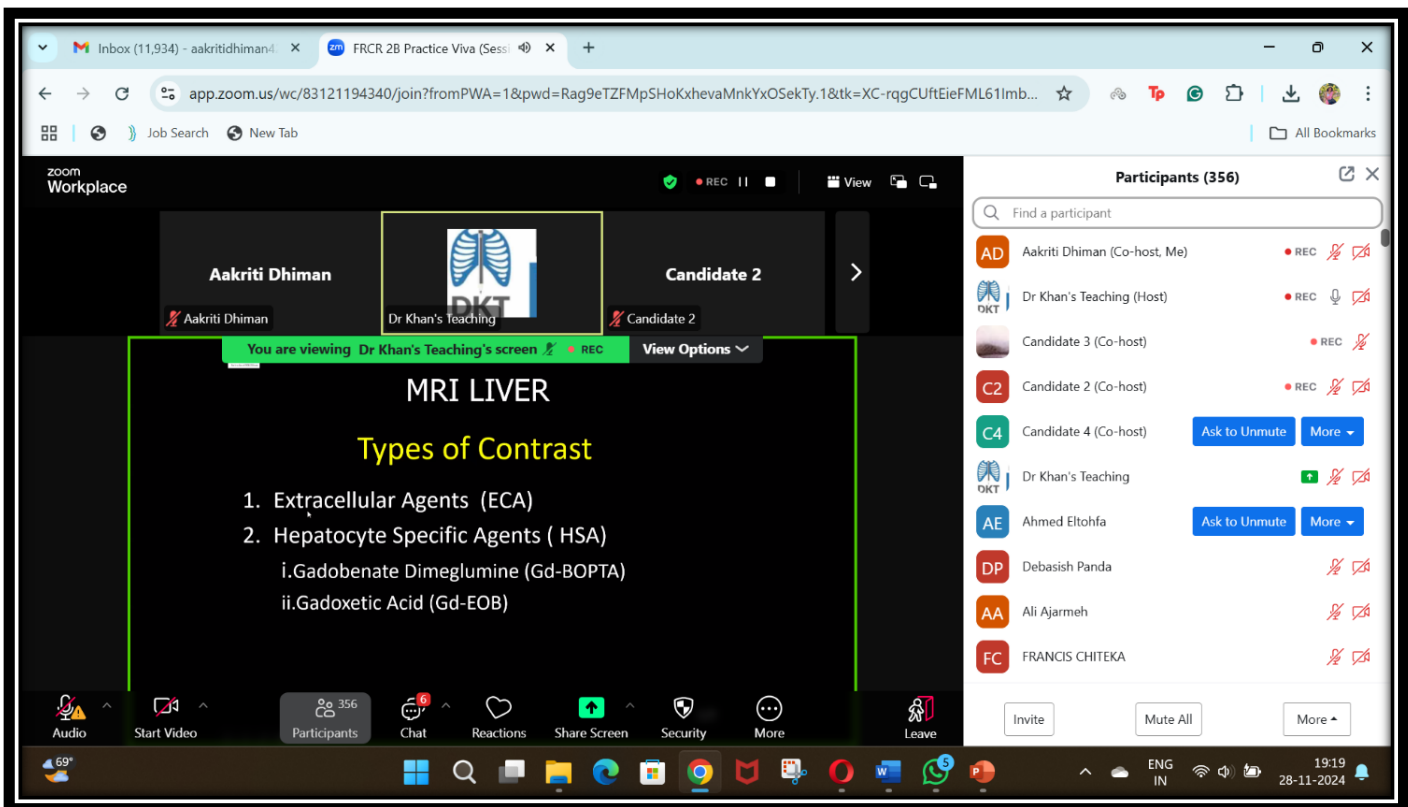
Inbox (11,934) - aakritidhiman4 ×
FRCR 2B Practice Viva (Sess ×
+
app.zoom.us/wc/83121194340/join?fromPWA=1&pwd=Rag9eTZFMpSHoKxhevaMnkYxOSekTy.1&tk=XC-rqgCUftEieFML61Imb...
Job Search
New Tab
All Bookmarks

zoom Workplace
REC
View

Aakriti Dhiman
Aakriti Dhiman
DKT
Dr Khan's Teaching
Candidate 2
Candidate 2

You are viewing Dr Khan's Teaching's screen REC
View Options

MRI LIVER

Types of Contrast

1. Extracellular Agents (ECA)
2. Hepatocyte Specific Agents ( HSA)
i.Gadobenate Dimeglumine (Gd-BOPTA)
ii.Gadoxetic Acid (Gd-EOB)

Audio
Start Video
356 Participants
6 Chat
Reactions
Share Screen
Security
More
Leave

Participants (356)
Find a participant
AD Aakriti Dhiman (Co-host, Me) REC
DKT Dr Khan's Teaching (Host) REC
Candidate 3 (Co-host) REC
C2 Candidate 2 (Co-host) REC
C4 Candidate 4 (Co-host) Ask to Unmute More
DKT Dr Khan's Teaching
AE Ahmed Eltohfa Ask to Unmute More
DP Debasish Panda
AA Ali Ajarmeh
FC FRANCIS CHITEKA
Invite
Mute All
More

69°
ENG IN
19:19
28-11-2024